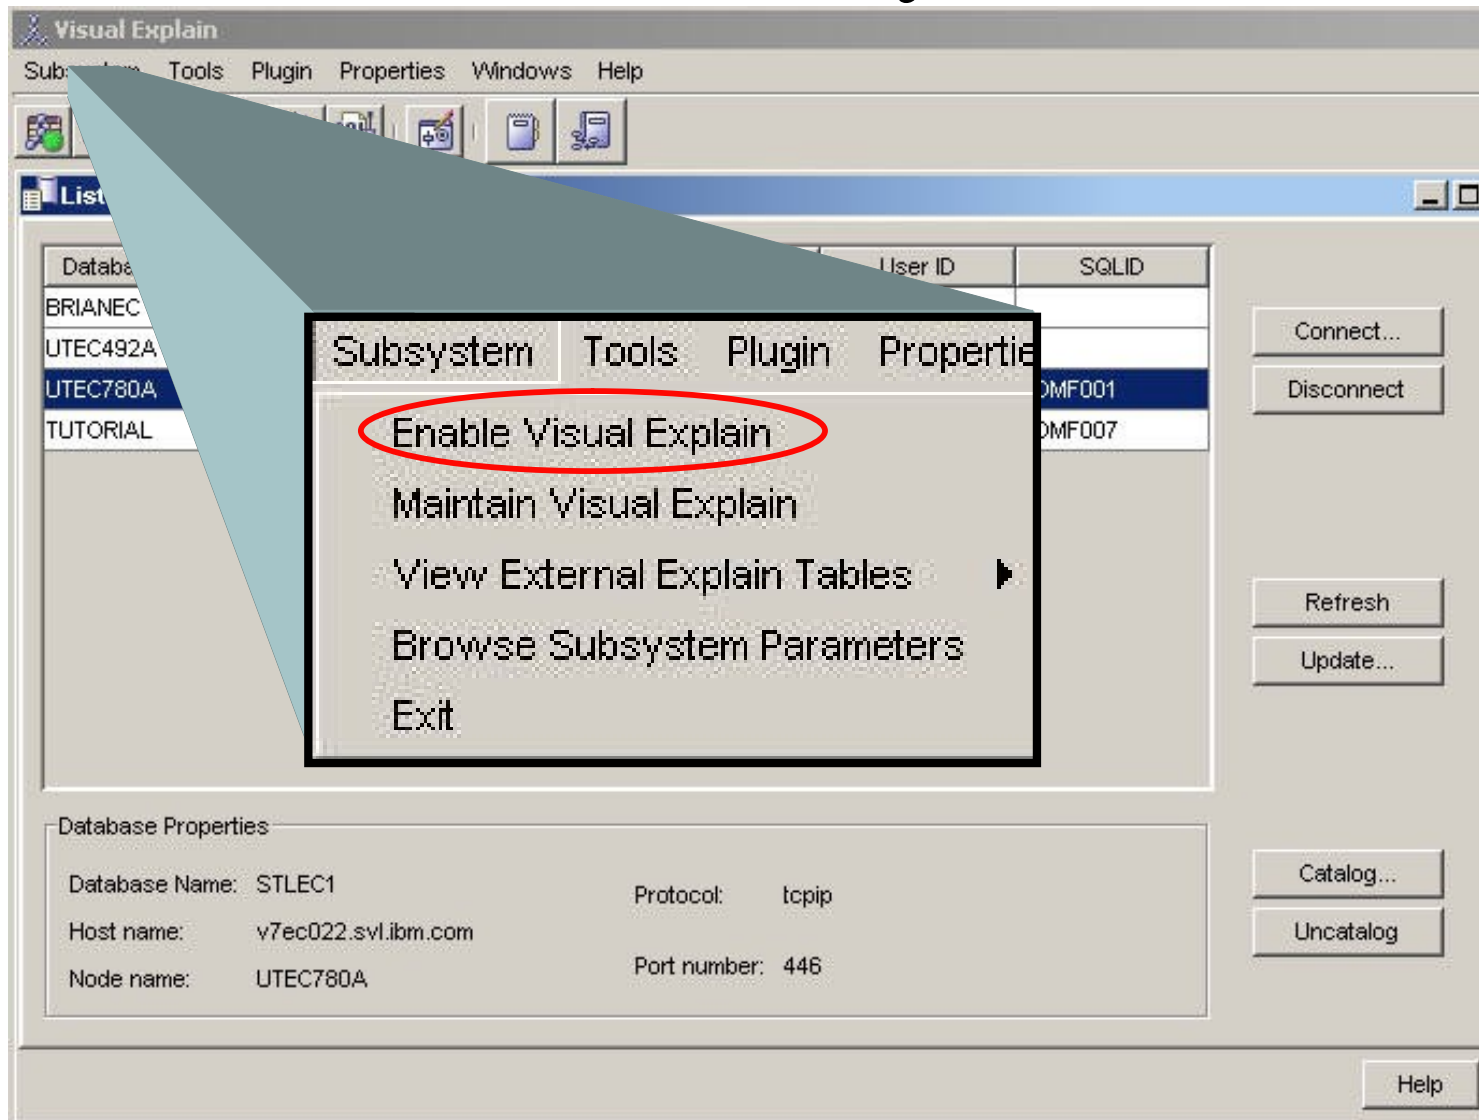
Visual Explain

Sub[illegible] Tools Plugin Properties Windows Help

List

| Databa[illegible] | User ID | SQLID |
|---|---|---|
| BRIANEC | | |
| UTEC492A | | |
| UTEC780A | | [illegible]MF001 |
| TUTORIAL | | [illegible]MF007 |

Subsystem Tools Plugin Propertie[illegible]

Enable Visual Explain
Maintain Visual Explain
View External Explain Tables
Browse Subsystem Parameters
Exit

Connect...
Disconnect
Refresh
Update...

Database Properties

Database Name: STLEC1
Host name: v7ec022.svl.ibm.com
Node name: UTEC780A
Protocol: tcpip
Port number: 446

Catalog...
Uncatalog

Help